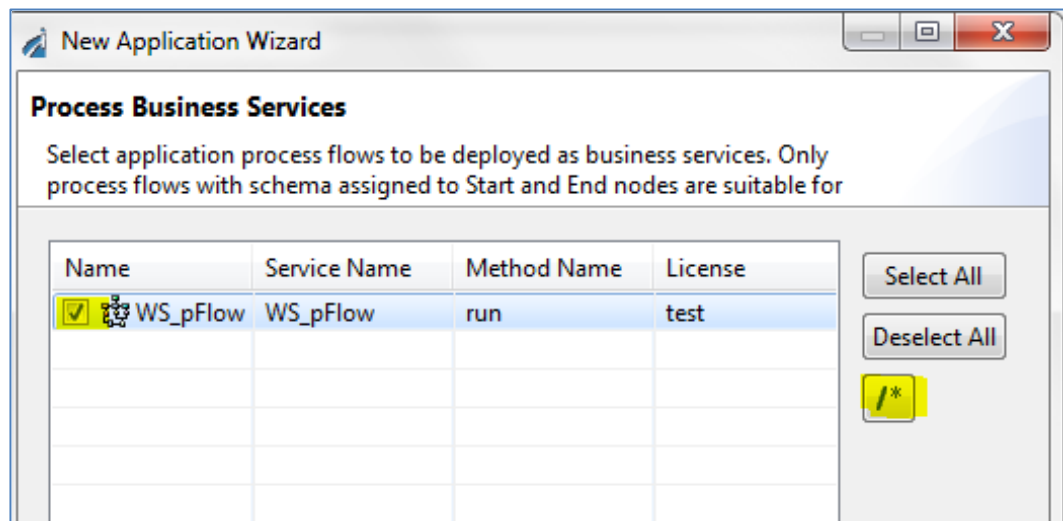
New Application Wizard

Process Business Services

Select application process flows to be deployed as business services. Only process flows with schema assigned to Start and End nodes are suitable for

| Name | Service Name | Method Name | License |
|---|---|---|---|
| WS_pFlow | WS_pFlow | run | test |

Select All

Deselect All

/*